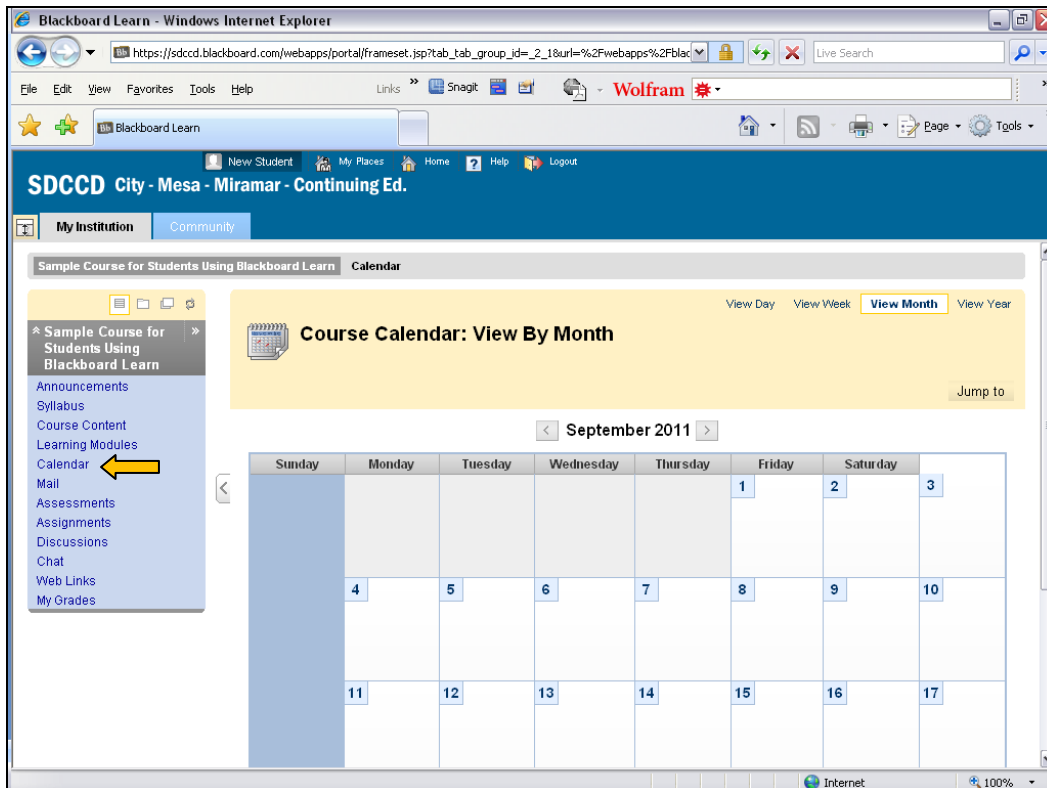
Blackboard Learn - Windows Internet Explorer

https://sdccd.blackboard.com/webapps/portal/frameset.jsp?tab_tab_group_id=_2_1&url=%2Fwebapps%2Fblac

Live Search

File Edit View Favorites Tools Help

Links Snagit Wolfram

Blackboard Learn

Page Tools

New Student My Places Home Help Logout

SDCCD City - Mesa - Miramar - Continuing Ed.

My Institution Community

Sample Course for Students Using Blackboard Learn Calendar

Sample Course for Students Using Blackboard Learn

Announcements
Syllabus
Course Content
Learning Modules
Calendar
Mail
Assessments
Assignments
Discussions
Chat
Web Links
My Grades

View Day View Week View Month View Year

Course Calendar: View By Month

Jump to

September 2011

| Sunday | Monday | Tuesday | Wednesday | Thursday | Friday | Saturday |
|---|---|---|---|---|---|---|
| | | | | | 1 | 2 | 3 |
| 4 | 5 | 6 | 7 | 8 | 9 | 10 |
| 11 | 12 | 13 | 14 | 15 | 16 | 17 |

Internet 100%